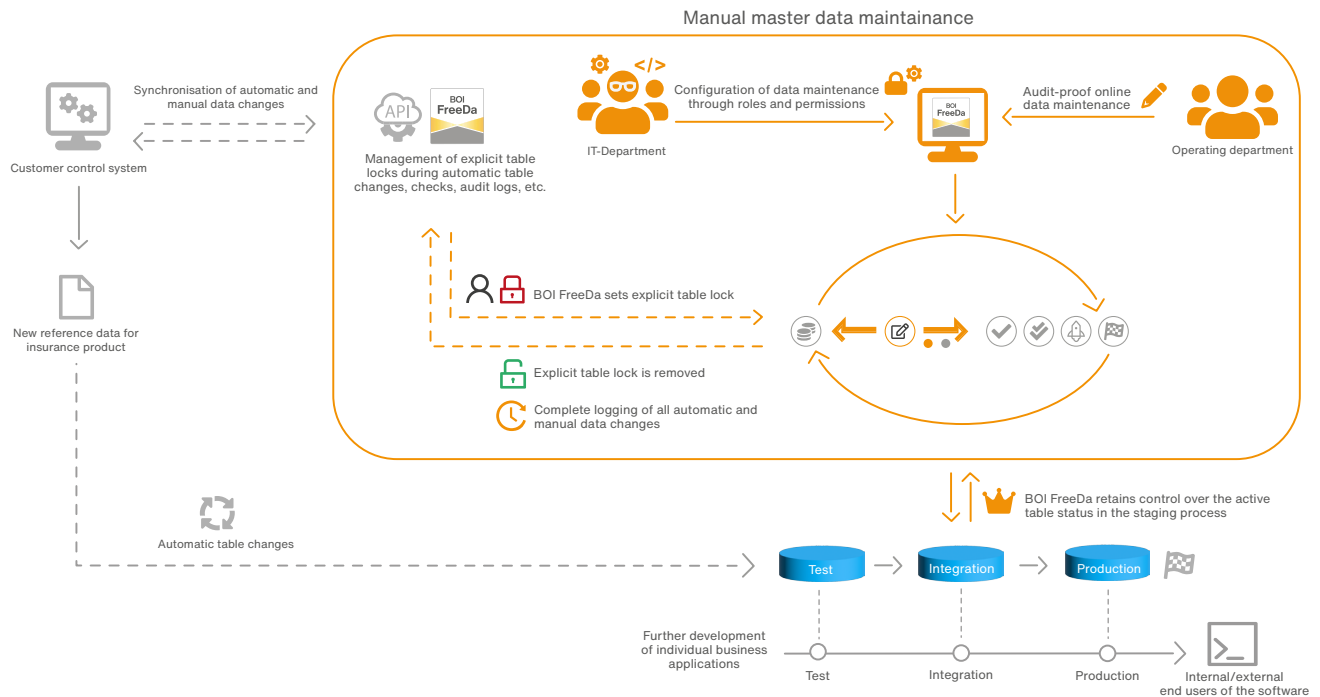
Manual master data maintainance

Customer control system

Synchronisation of automatic and manual data changes

API

BOI FreeDa

Management of explicit table locks during automatic table changes, checks, audit logs, etc.

</>

IT-Department

Configuration of data maintenance through roles and permissions

BOI FreeDa

Audit-proof online data maintenance

Operating department

New reference data for insurance product

BOI FreeDa sets explicit table lock

Explicit table lock is removed

Complete logging of all automatic and manual data changes

BOI FreeDa retains control over the active table status in the staging process

Automatic table changes

Test

Integration

Production

Further development of individual business applications

Test

Integration

Production

Internal/external end users of the software